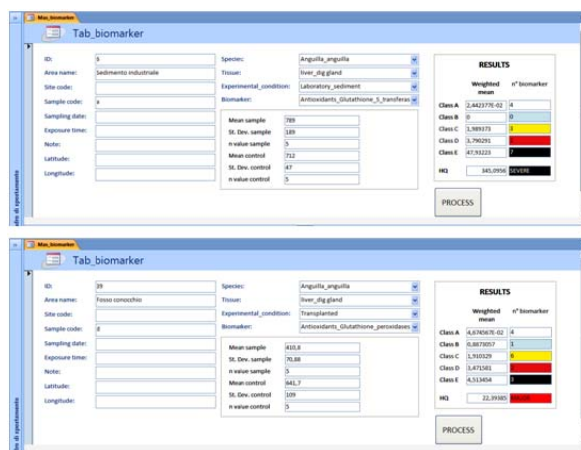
Mas_biomarker

Tab_biomarker

ID: 6
Area name: Sedimento industriale
Site code:
Sample code: a
Sampling date:
Exposure time:
Note:
Latitude:
Longitude:

Species: Anguilla_anguilla
Tissue: liver_dig gland
Experimental_condition: Laboratory_sediment
Biomarker: Antioxidants_Glutathione_S_transferas

| | |
|---|---|
| Mean sample | 789 |
| St. Dev. sample | 189 |
| n value sample | 5 |
| Mean control | 712 |
| St. Dev. control | 47 |
| n value control | 5 |

RESULTS

| | Weighted mean | n° biomarker |
|---|---|---|
| Class A | 2,442377E-02 | 4 |
| Class B | 0 | 0 |
| Class C | 1,989173 | 3 |
| Class D | 3,790291 | 1 |
| Class E | 47,93223 | 7 |
| HQ | 345,0956 | SEVERE |

PROCESS

ado di sportamento

Mas_biomarker

Tab_biomarker

ID: 39
Area name: Fosso conocchio
Site code:
Sample code: d
Sampling date:
Exposure time:
Note:
Latitude:
Longitude:

Species: Anguilla_anguilla
Tissue: liver_dig gland
Experimental_condition: Transplanted
Biomarker: Antioxidants_Glutathione_peroxidases

| | |
|---|---|
| Mean sample | 410,8 |
| St. Dev. sample | 70,88 |
| n value sample | 5 |
| Mean control | 641,7 |
| St. Dev. control | 109 |
| n value control | 5 |

RESULTS

| | Weighted mean | n° biomarker |
|---|---|---|
| Class A | 4,676567E-02 | 4 |
| Class B | 0,8873057 | 3 |
| Class C | 1,910329 | 6 |
| Class D | 3,471581 | 1 |
| Class E | 4,513454 | 1 |
| HQ | 22,39385 | MAJOR |

PROCESS

ado di sportamento